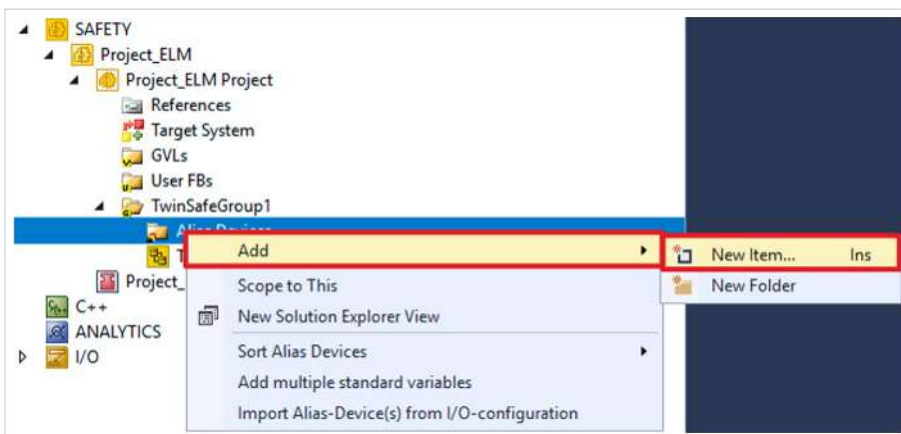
SAFETY
Project_ELM
Project_ELM Project
References
Target System
GVLs
User FBs
TwinSafeGroup1
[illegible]
T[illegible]
Project_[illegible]
C++
ANALYTICS
I/O

Add
Scope to This
New Solution Explorer View
Sort Alias Devices
Add multiple standard variables
Import Alias-Device(s) from I/O-configuration

New Item... Ins
New Folder